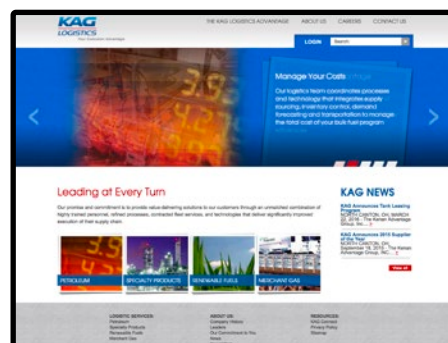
KAG LOGISTICS

THE KAG LOGISTICS ADVANTAGE   ABOUT US   CAREERS   CONTACT US

LOGIN   Search

Manage Your Costs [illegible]

Our logistics team coordinates processes and technology that integrates supply sourcing, inventory control, demand forecasting and transportation to manage the total cost of your bulk fuel program.

Leading at Every Turn

Our promise and commitment is to provide value delivering solutions to our customers through an unmatched combination of highly trained personnel, refined processes, contracted fleet services, and technologies that deliver significantly improved execution of their supply chain.

PETROLEUM   SPECIALTY PRODUCTS   RENEWABLE FUELS   MERCHANT GAS

KAG NEWS

KAG Announces Tank Leasing Program
NORTH CANTON, OH, MARCH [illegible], 2016 – The Kenan Advantage Group, Inc. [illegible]

KAG Announces 2015 Supplier of the Year
NORTH CANTON, OH, September 16, 2015 – The Kenan Advantage Group, Inc. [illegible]

View all

LOGISTICS SERVICES
Petroleum
Specialty Products
Renewable Fuels
Merchant Gas

ABOUT US
Company History
Leaders
Our Commitment to You
News

RESOURCES
KAG Connect
Privacy Policy
Sitemap